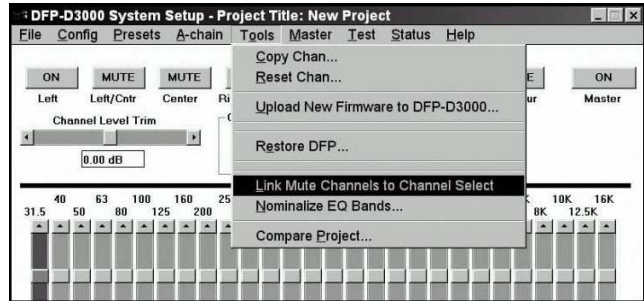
DFP-D3000 System Setup - Project Title: New Project

File Config Presets A-chain Tools Master Test Status Help

ON MUTE MUTE

Left Left/Cntr Center Ri

Channel Level Trim

0.00 dB

Copy Chan...
Reset Chan...
Upload New Firmware to DFP-D3000...
Restore DFP...
Link Mute Channels to Channel Select
Nominalize EQ Bands...
Compare Project...

E ON

ur Master

31.5 40 50 63 80 100 125 160 200 25

K 8K 10K 12.5K 16K